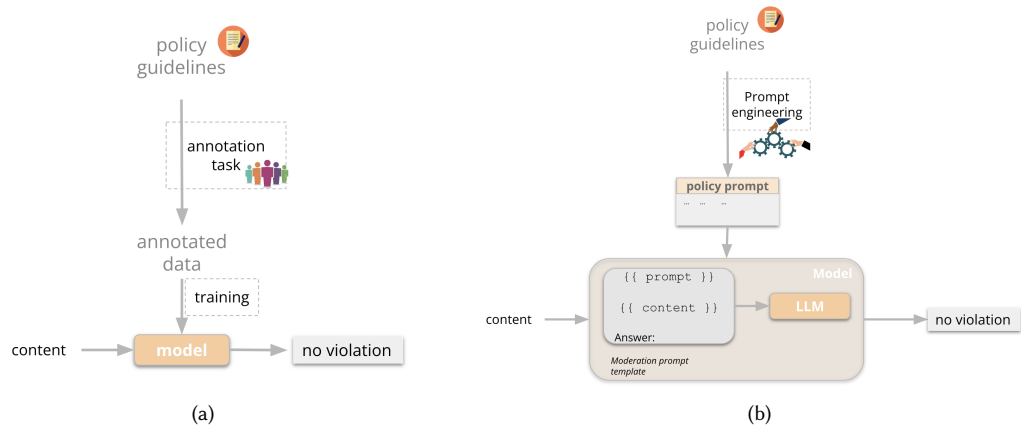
policy guidelines

annotation task

annotated data

training

content

model

no violation

(a)

policy guidelines

Prompt engineering

policy prompt

... ... ...

Model

{{ prompt }}

{{ content }}

Answer:

LLM

content

no violation

Moderation prompt template

(b)